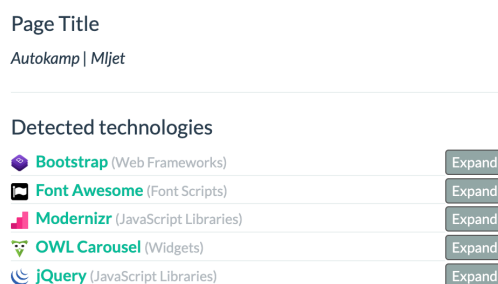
Page Title

Autokamp | Mljet

Detected technologies

Bootstrap (Web Frameworks) Expand
Font Awesome (Font Scripts) Expand
Modernizr (JavaScript Libraries) Expand
OWL Carousel (Widgets) Expand
jQuery (JavaScript Libraries) Expand